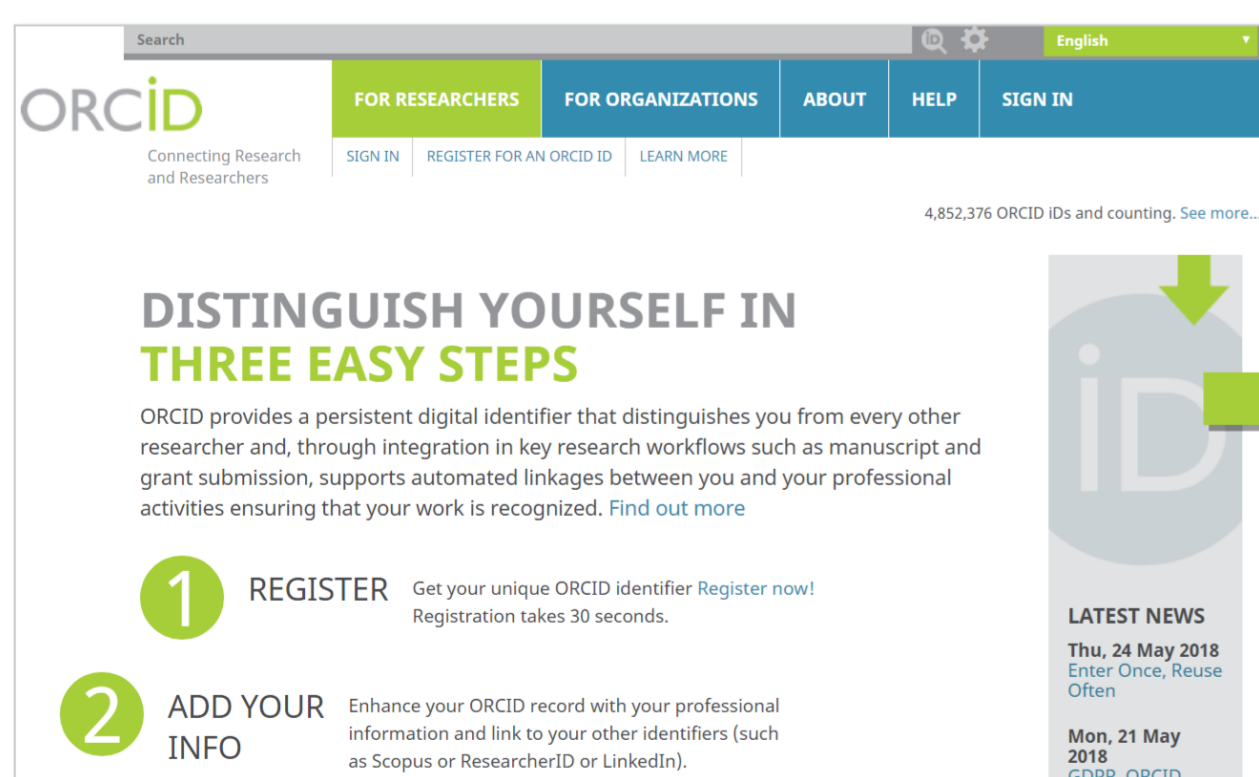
Search

English

ORCID

Connecting Research and Researchers

FOR RESEARCHERS
FOR ORGANIZATIONS
ABOUT
HELP
SIGN IN

SIGN IN
REGISTER FOR AN ORCID ID
LEARN MORE

4,852,376 ORCID iDs and counting. See more...

DISTINGUISH YOURSELF IN
THREE EASY STEPS

ORCID provides a persistent digital identifier that distinguishes you from every other researcher and, through integration in key research workflows such as manuscript and grant submission, supports automated linkages between you and your professional activities ensuring that your work is recognized. Find out more

1 REGISTER Get your unique ORCID identifier Register now! Registration takes 30 seconds.

2 ADD YOUR INFO Enhance your ORCID record with your professional information and link to your other identifiers (such as Scopus or ResearcherID or LinkedIn).

LATEST NEWS

Thu, 24 May 2018
Enter Once, Reuse Often

Mon, 21 May 2018
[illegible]